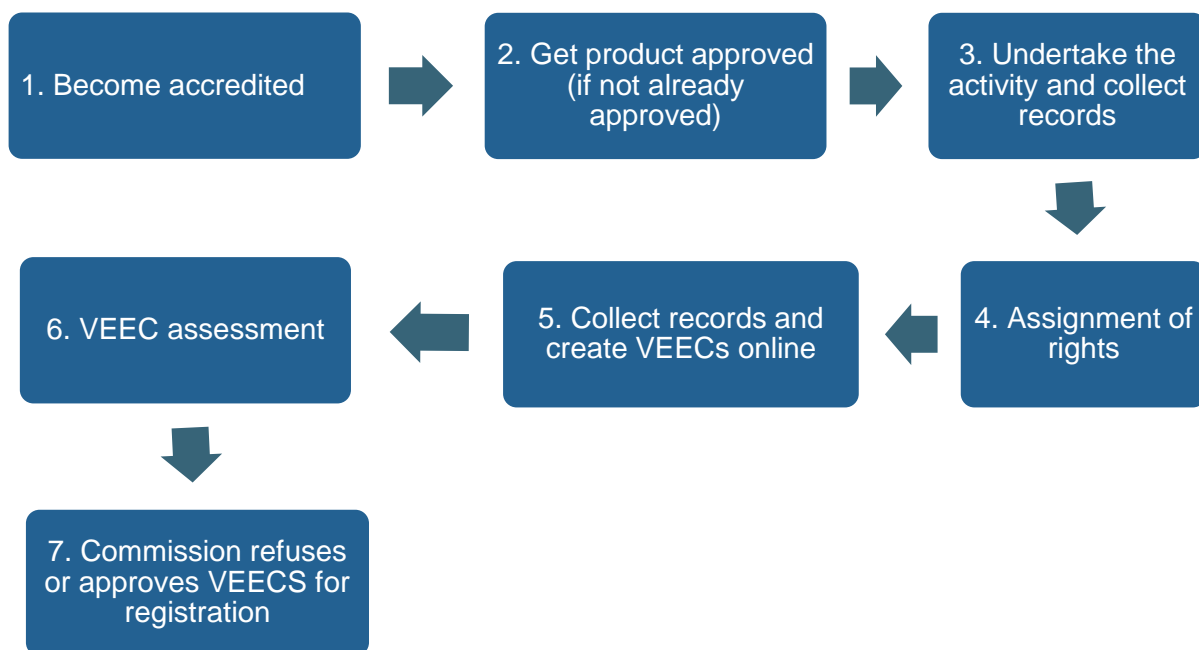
1. Become accredited

2. Get product approved (if not already approved)

3. Undertake the activity and collect records

4. Assignment of rights

5. Collect records and create VEECs online

6. VEEC assessment

7. Commission refuses or approves VEECS for registration